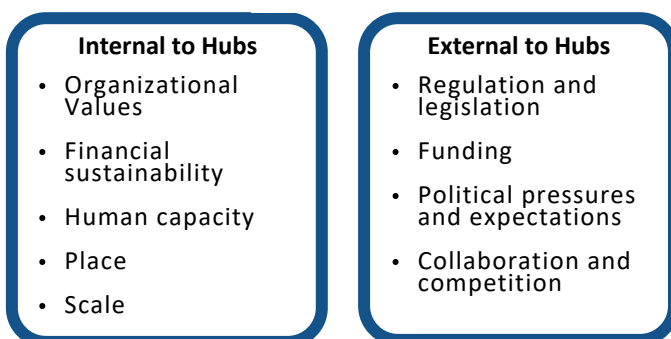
Internal to Hubs

- Organizational Values
- Financial sustainability
- Human capacity
- Place
- Scale

External to Hubs

- Regulation and legislation
- Funding
- Political pressures and expectations
- Collaboration and competition